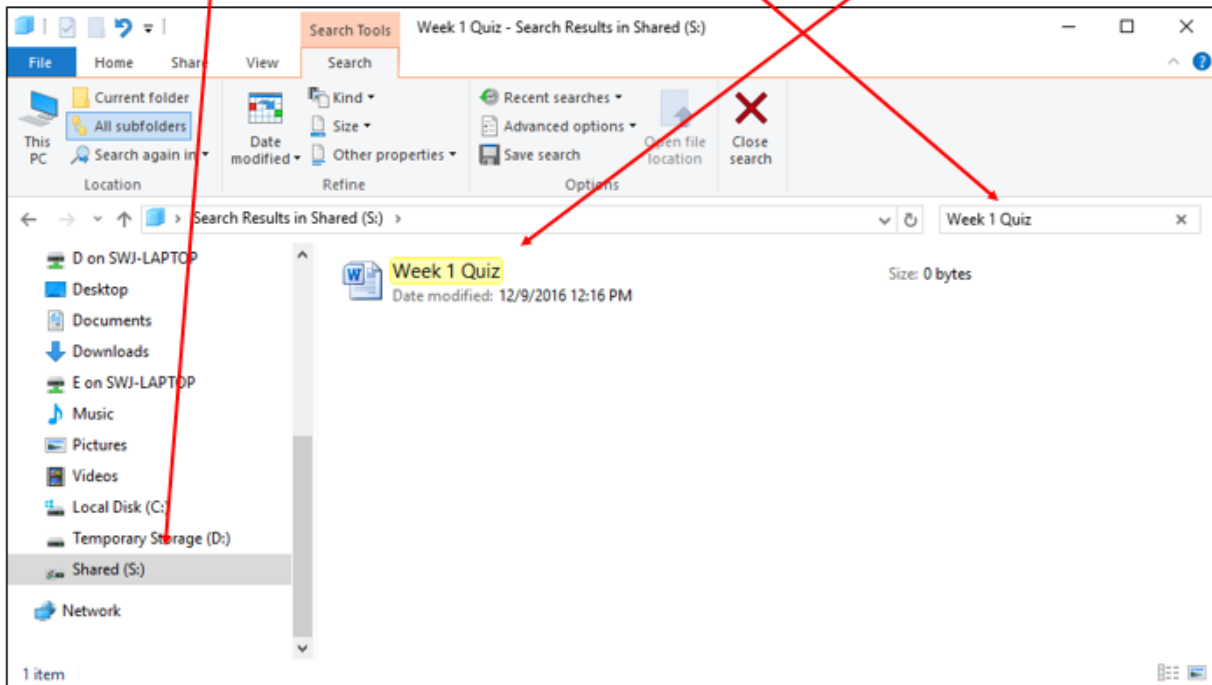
Search Tools Week 1 Quiz - Search Results in Shared (S:)

File Home Share View Search

This PC

Current folder

All subfolders

Search again in

Location

Date modified

Kind

Size

Other properties

Refine

Recent searches

Advanced options

Save search

Open file location

Close search

Options

Search Results in Shared (S:)

Week 1 Quiz

D on SWJ-LAPTOP

Desktop

Documents

Downloads

E on SWJ-LAPTOP

Music

Pictures

Videos

Local Disk (C:)

Temporary Storage (D:)

Shared (S:)

Network

Week 1 Quiz

Date modified: 12/9/2016 12:16 PM

Size: 0 bytes

1 item